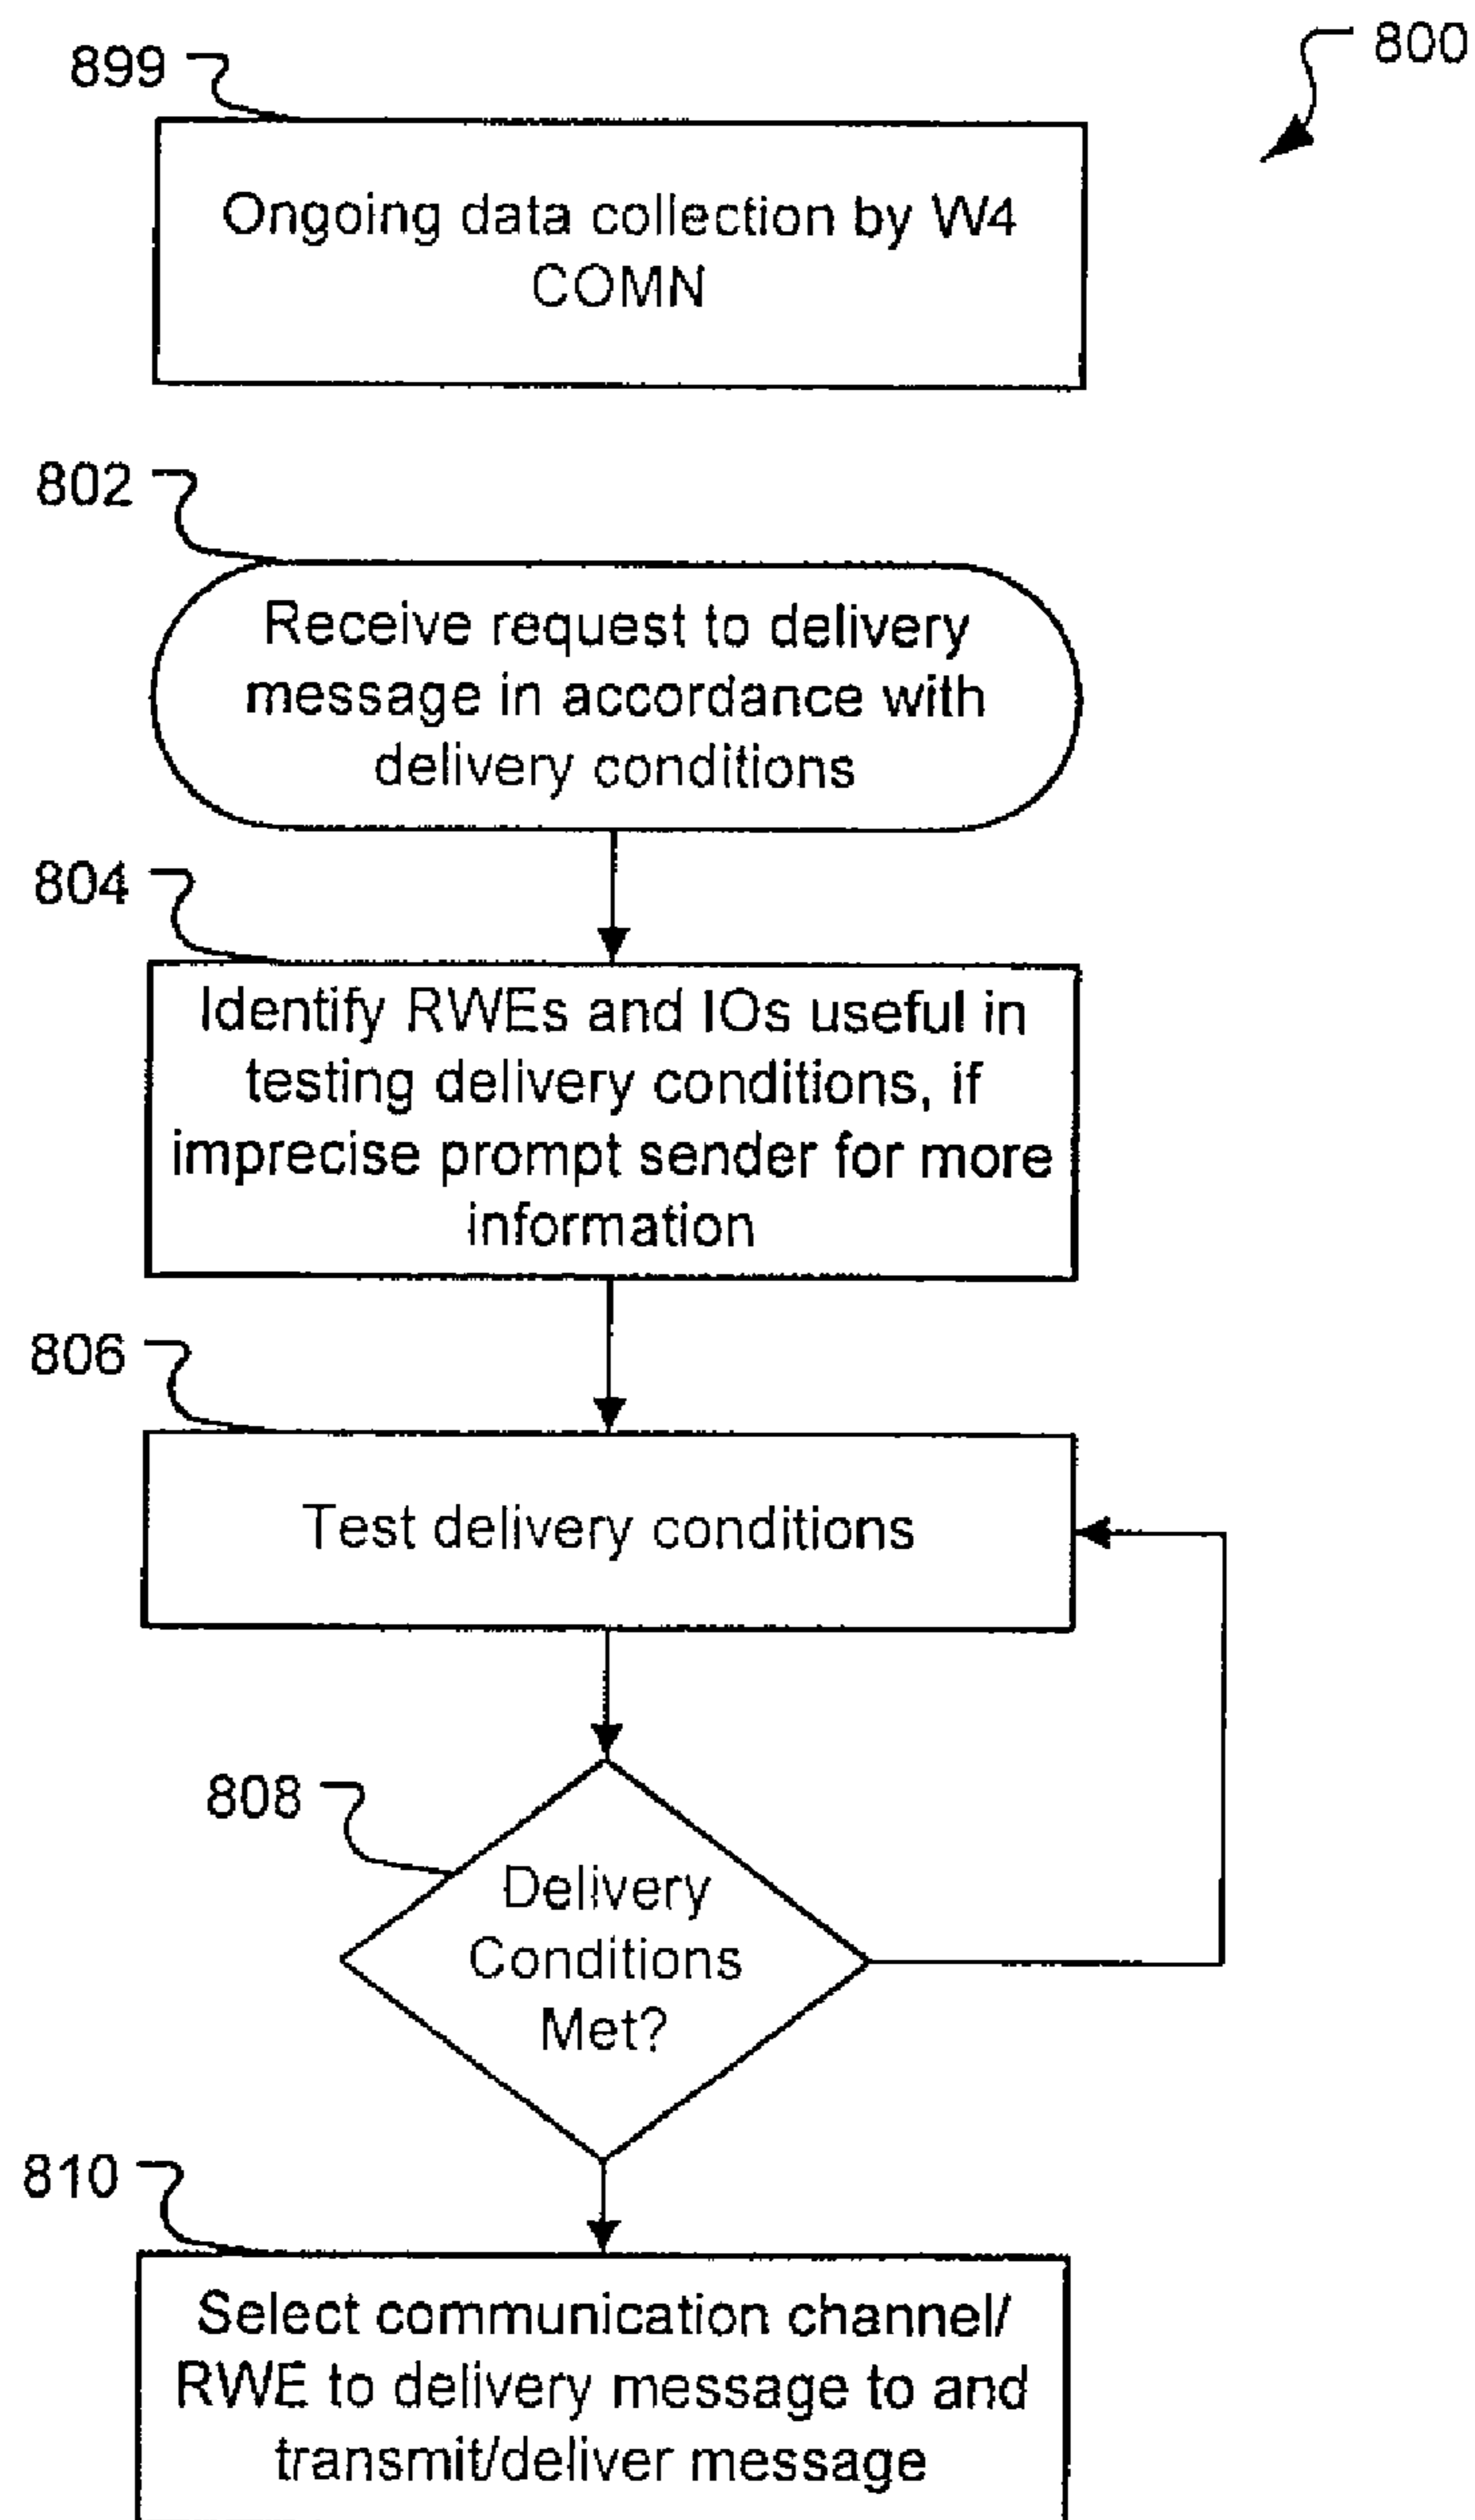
800

899

Ongoing data collection by W4 COMN

802

Receive request to delivery message in accordance with delivery conditions

804

Identify RWEs and IOs useful in testing delivery conditions, if imprecise prompt sender for more information

806

Test delivery conditions

808

Delivery Conditions Met?

810

Select communication channel/ RWE to delivery message to and transmit/deliver message